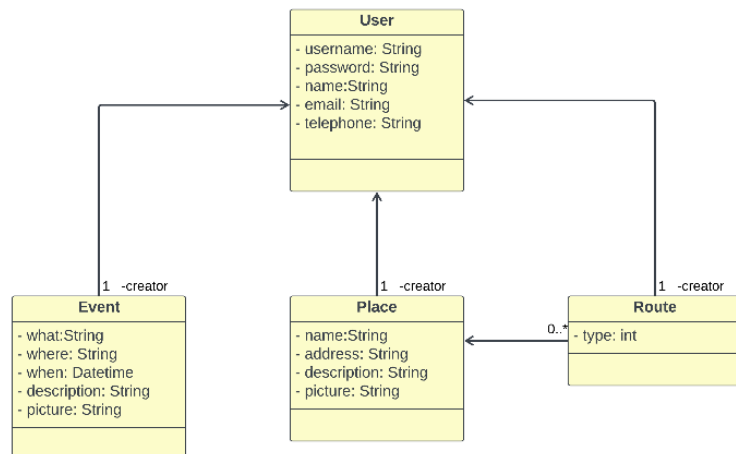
User
- username: String
- password: String
- name:String
- email: String
- telephone: String

1 -creator

Event
- what:String
- where: String
- when: Datetime
- description: String
- picture: String

1 -creator

Place
- name:String
- address: String
- description: String
- picture: String

0..*

1 -creator

Route
- type: int